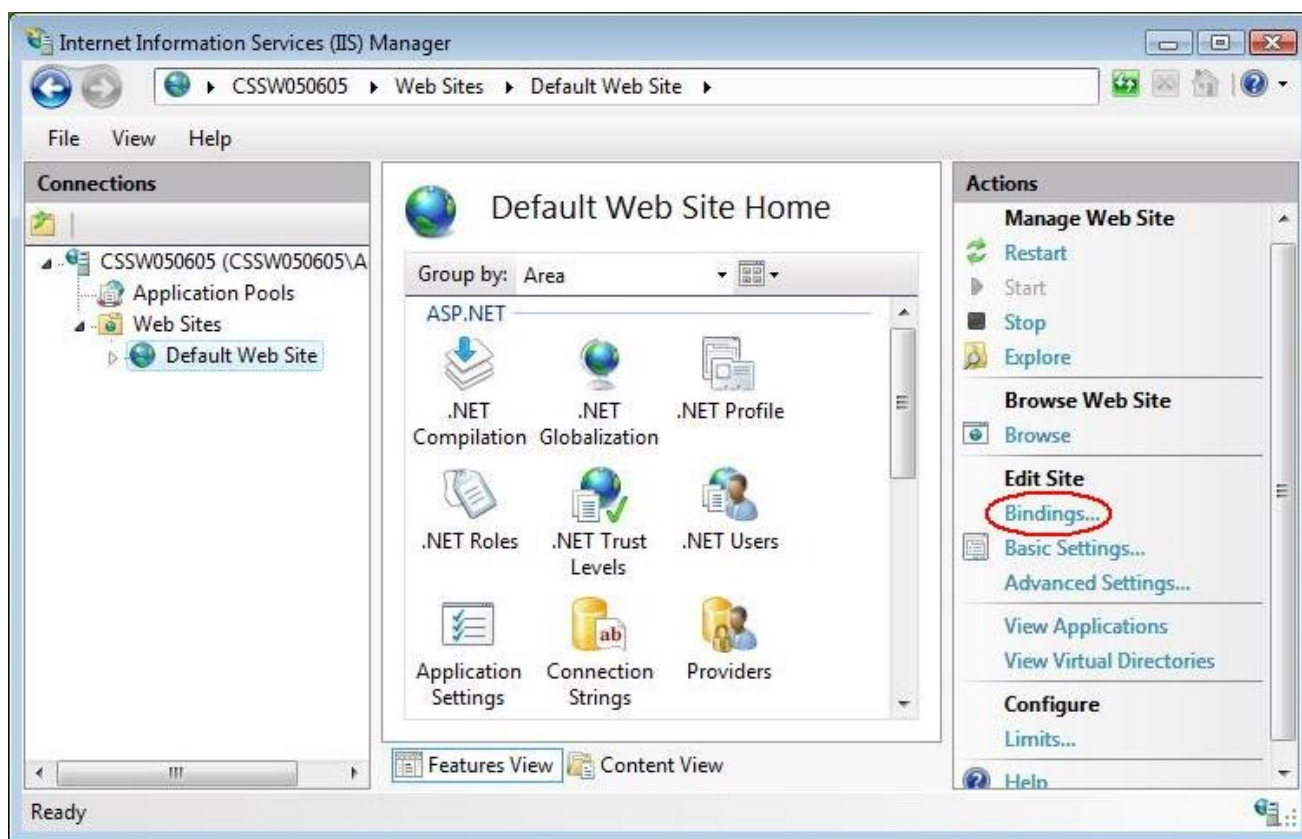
Internet Information Services (IIS) Manager

CSSW050605 ▸ Web Sites ▸ Default Web Site ▸

File View Help

Connections

CSSW050605 (CSSW050605\A
Application Pools
Web Sites
Default Web Site

Default Web Site Home

Group by: Area

ASP.NET

.NET Compilation
.NET Globalization
.NET Profile
.NET Roles
.NET Trust Levels
.NET Users
Application Settings
Connection Strings
Providers

Features View
Content View

Actions

Manage Web Site
Restart
Start
Stop
Explore

Browse Web Site
Browse

Edit Site
Bindings...
Basic Settings...
Advanced Settings...

View Applications
View Virtual Directories

Configure
Limits...

Help

Ready